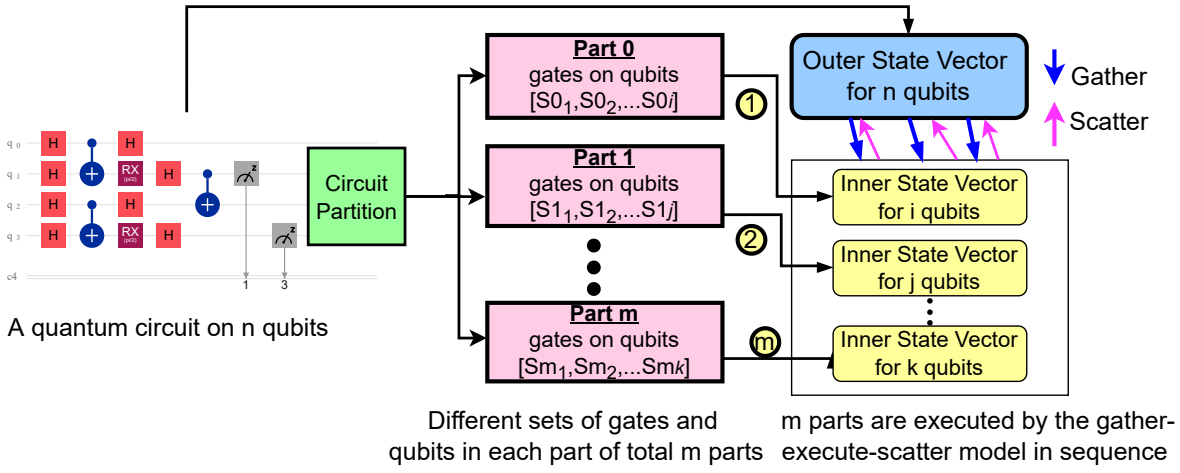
q 0
q 1
q 2
q 3
c4

H
H
H
H
H
RX (pi/2)
H
H
RX (pi/2)
H
H
z
z
1
3

A quantum circuit on n qubits

Circuit Partition

**Part 0**
gates on qubits
[$S0_1$,$S0_2$,...$S0i$]

**Part 1**
gates on qubits
[$S1_1$,$S1_2$,...$S1j$]

**Part m**
gates on qubits
[$Sm_1$,$Sm_2$,...$Smk$]

Different sets of gates and qubits in each part of total m parts

Outer State Vector for n qubits

Gather

Scatter

1

2

m

Inner State Vector for i qubits

Inner State Vector for j qubits

Inner State Vector for k qubits

m parts are executed by the gather-execute-scatter model in sequence